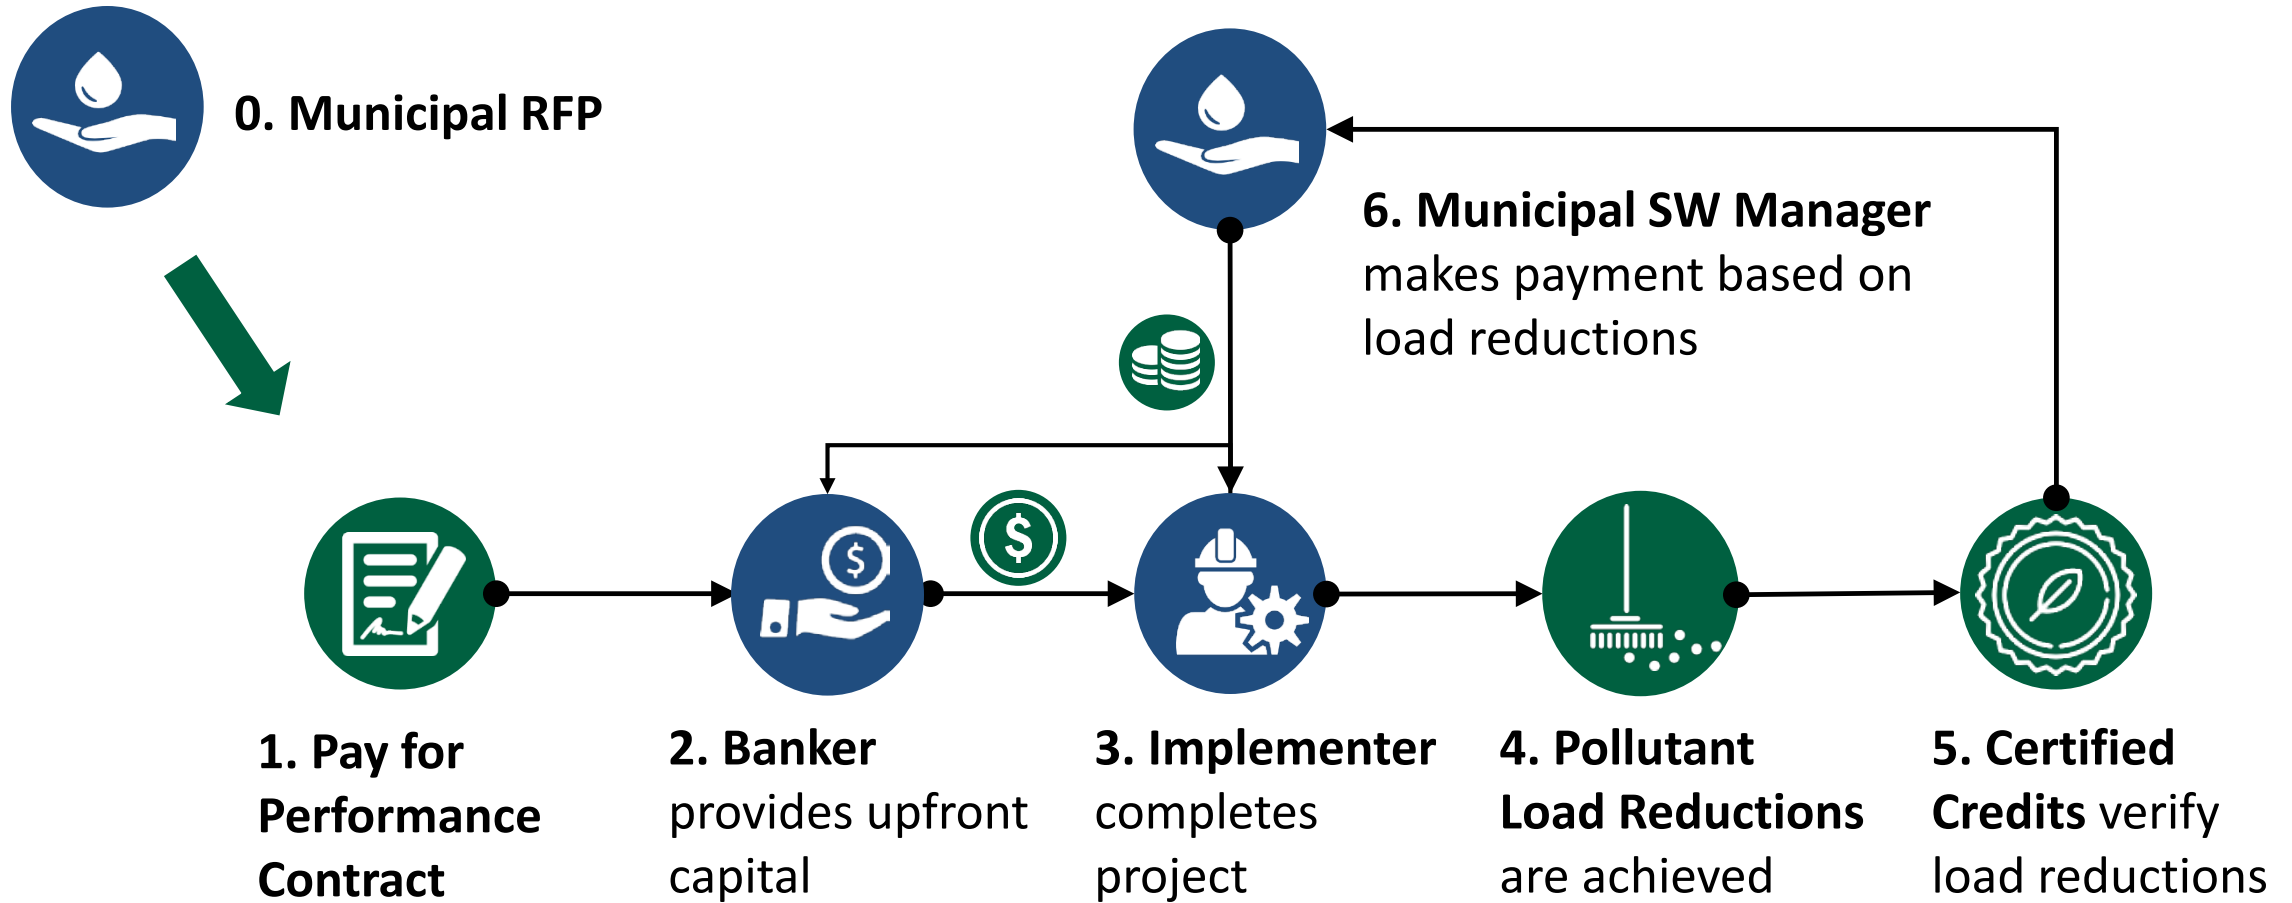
0. Municipal RFP

6. Municipal SW Manager makes payment based on load reductions

$

1. Pay for Performance Contract

2. Banker provides upfront capital

3. Implementer completes project

4. Pollutant Load Reductions are achieved

5. Certified Credits verify load reductions